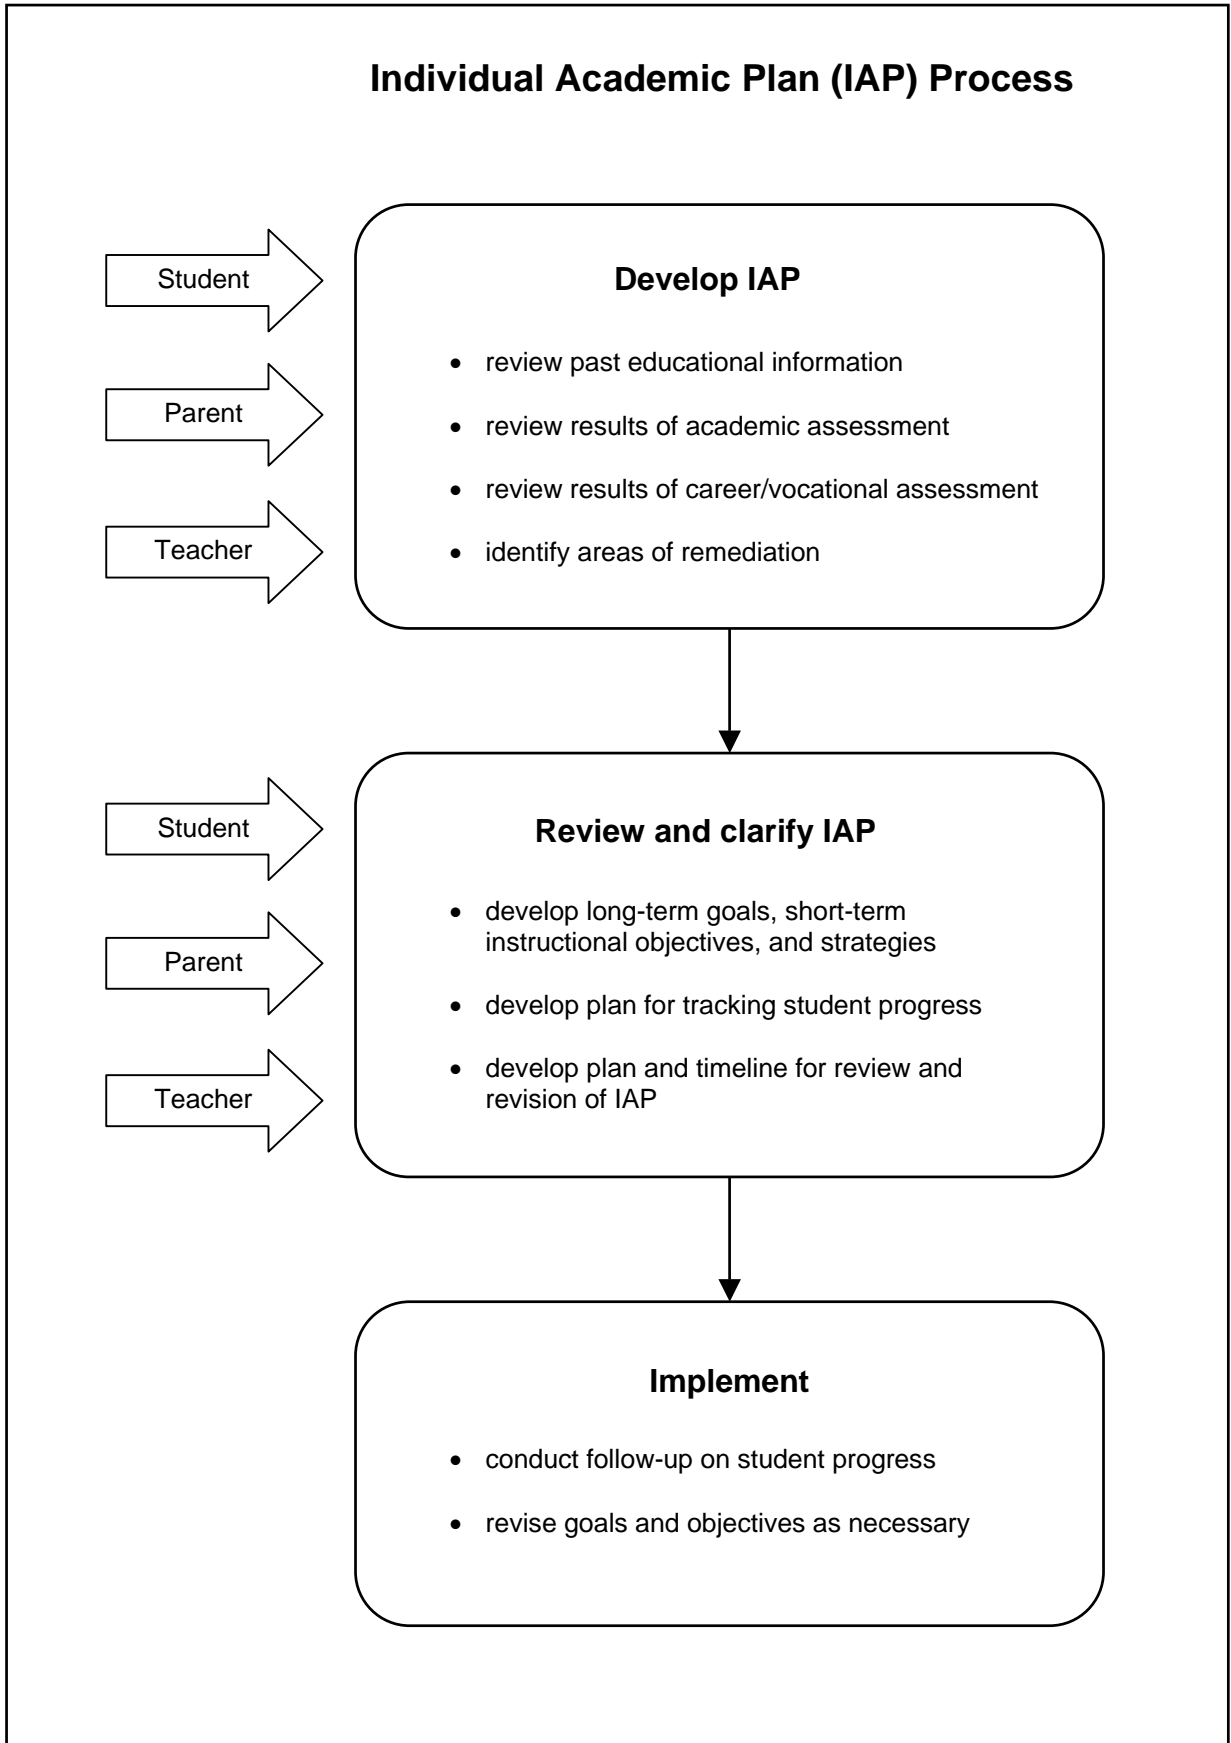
Individual Academic Plan (IAP) Process

Student

Parent

Teacher

Develop IAP

- review past educational information
- review results of academic assessment
- review results of career/vocational assessment
- identify areas of remediation

Student

Parent

Teacher

Review and clarify IAP

- develop long-term goals, short-term instructional objectives, and strategies
- develop plan for tracking student progress
- develop plan and timeline for review and revision of IAP

Implement

- conduct follow-up on student progress
- revise goals and objectives as necessary